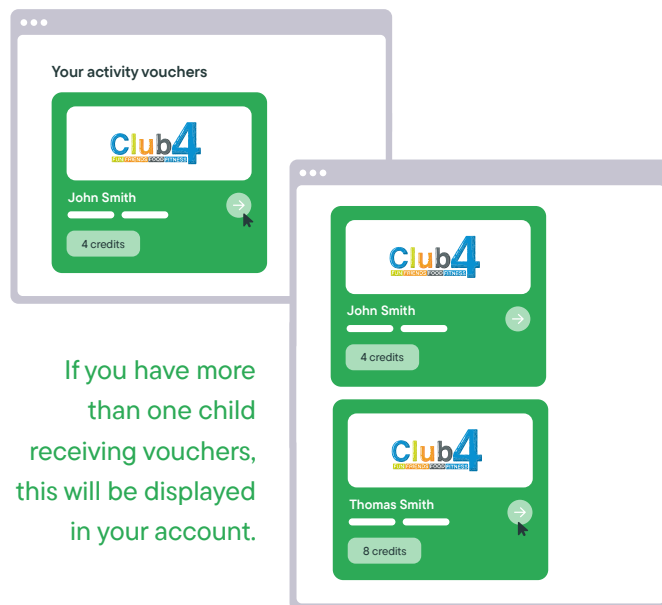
Your activity vouchers

Club4
FUN FRIENDS FOOD FITNESS

John Smith

4 credits

Club4
FUN FRIENDS FOOD FITNESS

John Smith

4 credits

Club4
FUN FRIENDS FOOD FITNESS

Thomas Smith

8 credits

If you have more than one child receiving vouchers, this will be displayed in your account.